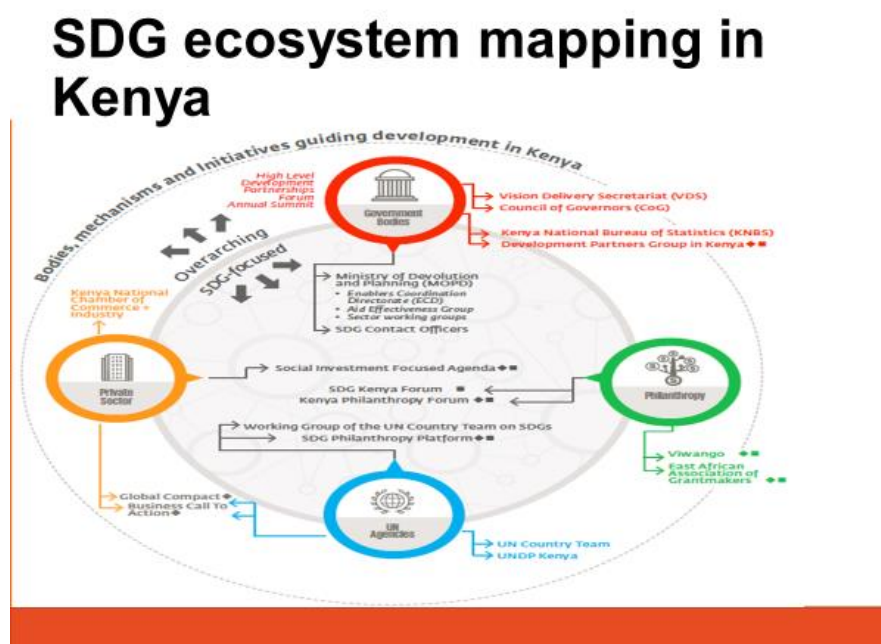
SDG ecosystem mapping in Kenya

Bodies, mechanisms and initiatives guiding development in Kenya

High Level Development Partnerships Forum Annual Summit

Government Bodies

Vision Delivery Secretariat (VDS)
Council of Governors (CoG)
Kenya National Bureau of Statistics (KNBS)
Development Partners Group in Kenya

Overarching

SDG-focused

Ministry of Devolution and Planning (MOPD)
• Enablers Coordination Directorate (ECD)
• Aid Effectiveness Group
• Sector working groups
SDG Contact Officers

Kenya National Chamber of Commerce + Industry

Private Sector

Social Investment Focused Agenda
SDG Kenya Forum
Kenya Philanthropy Forum

Philanthropy

Working Group of the UN Country Team on SDGs
SDG Philanthropy Platform

Viwango
East African Association of Grantmakers

Global Compact
Business Call To Action

UN Agencies

UN Country Team
UNDP Kenya